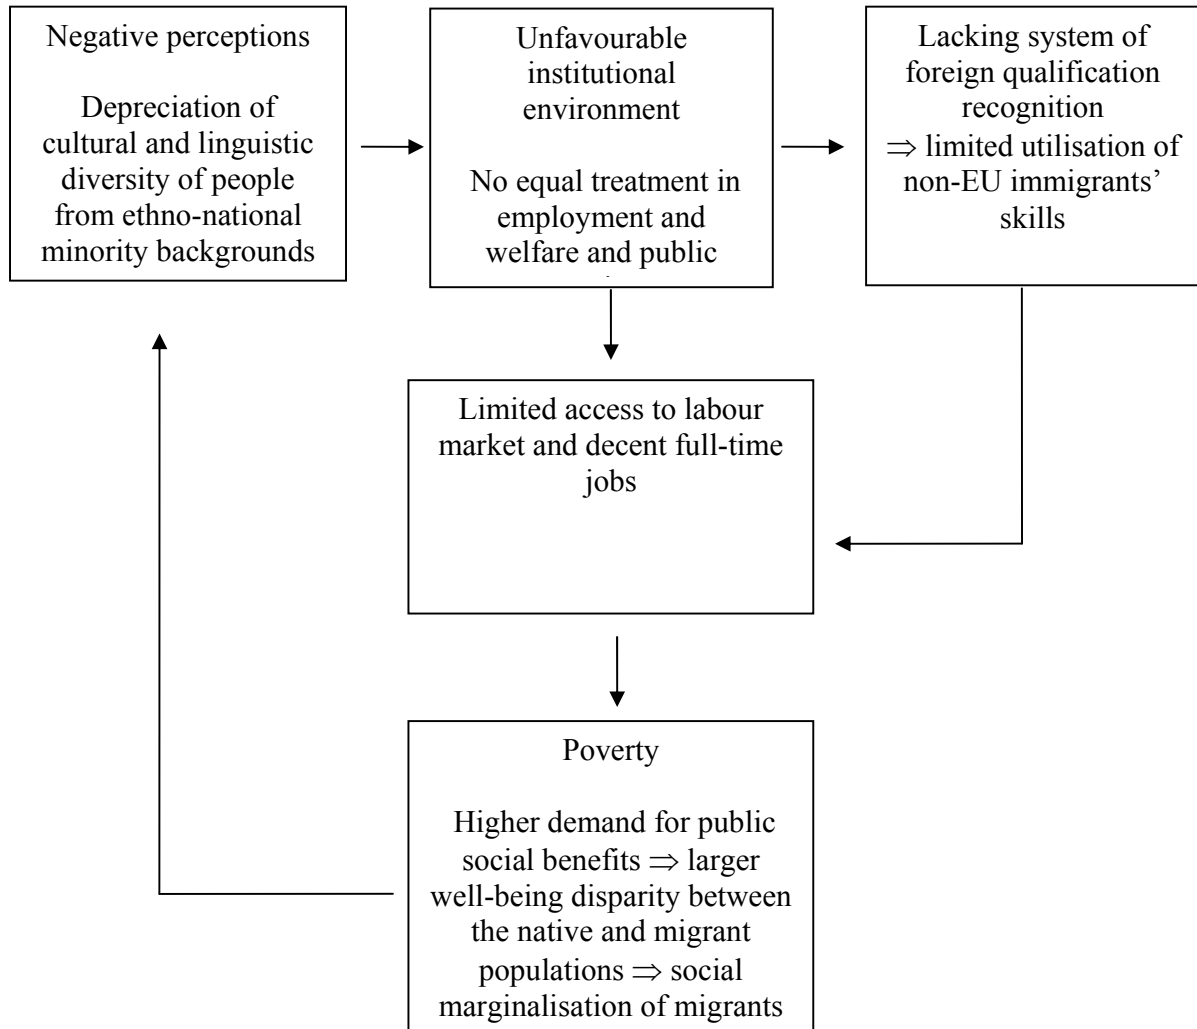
Negative perceptions

Depreciation of cultural and linguistic diversity of people from ethno-national minority backgrounds

Unfavourable institutional environment

No equal treatment in employment and welfare and public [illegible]

Lacking system of foreign qualification recognition $\Rightarrow$ limited utilisation of non-EU immigrants' skills

Limited access to labour market and decent full-time jobs

Poverty

Higher demand for public social benefits $\Rightarrow$ larger well-being disparity between the native and migrant populations $\Rightarrow$ social marginalisation of migrants